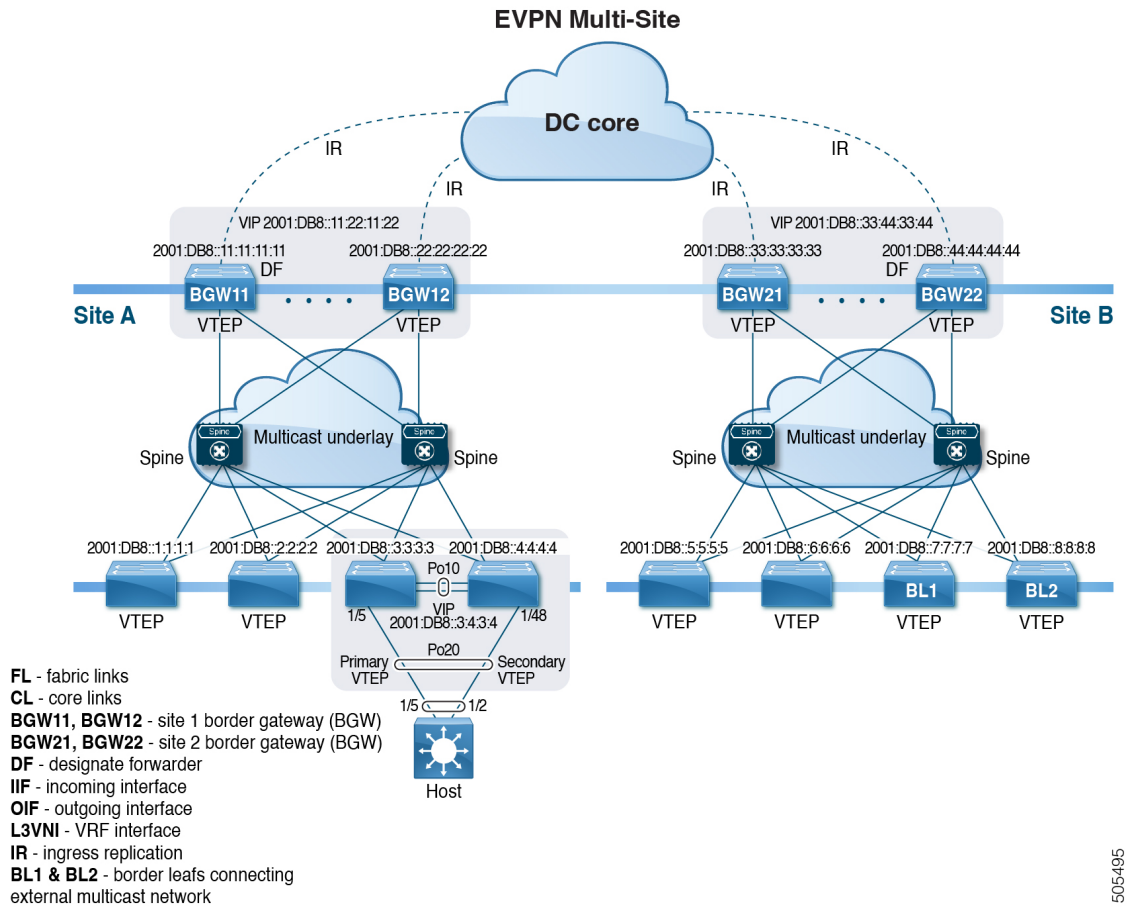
EVPN Multi-Site

DC core

IR
IR
IR
IR

VIP 2001:DB8::11:22:11:22
2001:DB8::11:11:11:11
2001:DB8::22:22:22:22
DF
BGW11
BGW12
VTEP
VTEP
Site A

VIP 2001:DB8::33:44:33:44
2001:DB8::33:33:33:33
2001:DB8::44:44:44:44
DF
BGW21
BGW22
VTEP
VTEP
Site B

Spine
Multicast underlay
Spine
Spine
Spine

Spine
Multicast underlay
Spine
Spine
Spine

2001:DB8::1:1:1:1
2001:DB8::2:2:2:2
2001:DB8::3:3:3:3
2001:DB8::4:4:4:4
VTEP
VTEP
Po10
1/5
VIP
2001:DB8::3:4:3:4
1/48
Po20
Primary VTEP
Secondary VTEP
1/5
1/2
Host

2001:DB8::5:5:5:5
2001:DB8::6:6:6:6
2001:DB8::7:7:7:7
2001:DB8::8:8:8:8
BL1
BL2
VTEP
VTEP
VTEP
VTEP

**FL** - fabric links
**CL** - core links
**BGW11, BGW12** - site 1 border gateway (BGW)
**BGW21, BGW22** - site 2 border gateway (BGW)
**DF** - designate forwarder
**IIF** - incoming interface
**OIF** - outgoing interface
**L3VNI** - VRF interface
**IR** - ingress replication
**BL1 & BL2** - border leafs connecting external multicast network

505495